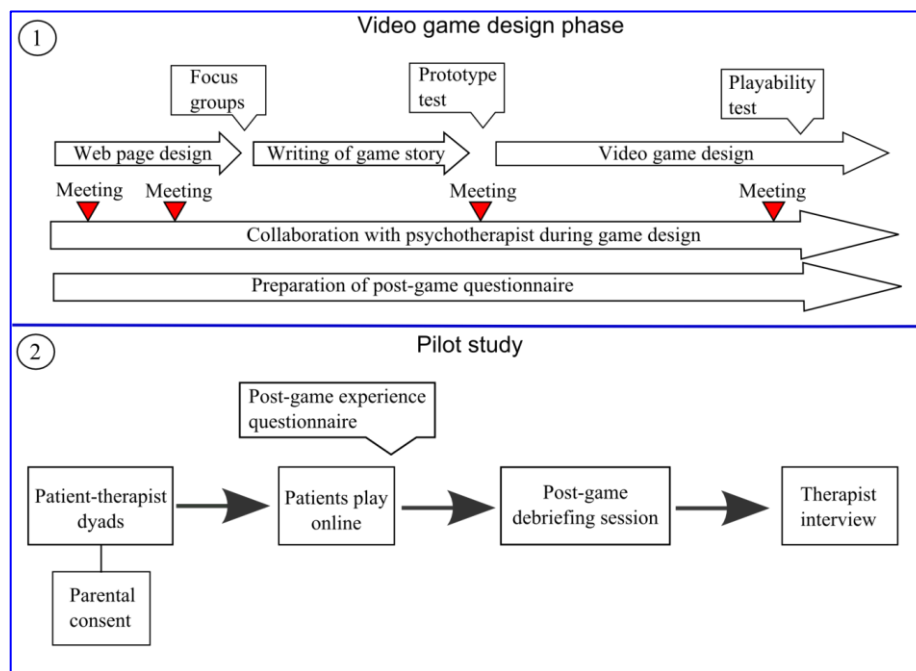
1

Video game design phase

Focus groups

Prototype test

Playability test

Web page design

Writing of game story

Video game design

Meeting

Meeting

Meeting

Meeting

Collaboration with psychotherapist during game design

Preparation of post-game questionnaire

2

Pilot study

Post-game experience questionnaire

Patient-therapist dyads

Patients play online

Post-game debriefing session

Therapist interview

Parental consent